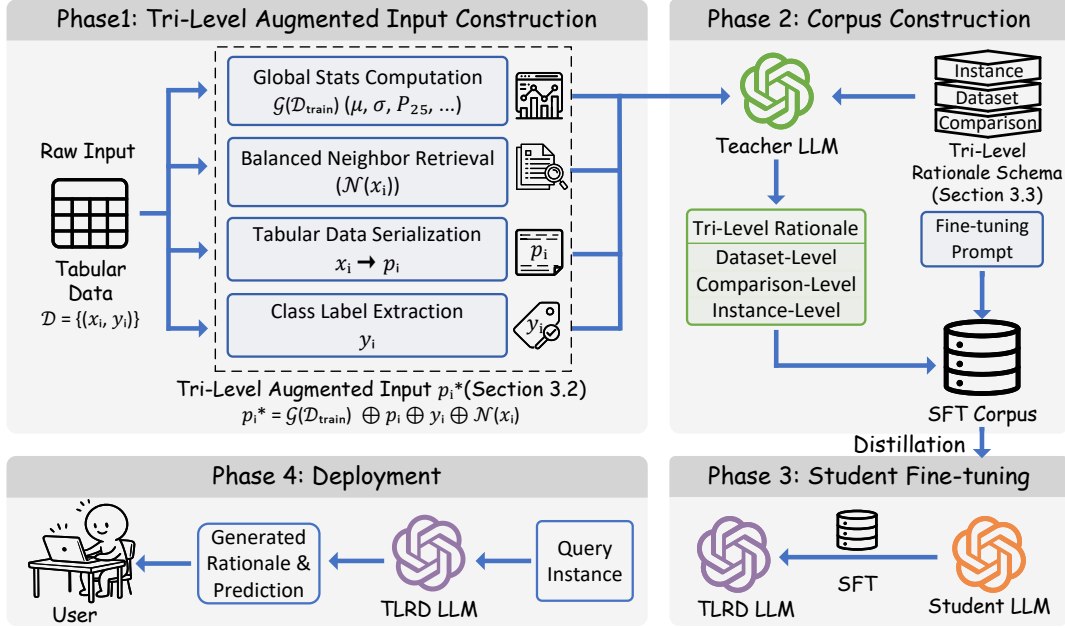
Phase1: Tri-Level Augmented Input Construction

Raw Input

Tabular Data
$\mathcal{D} = \{(x_i, y_i)\}$

Global Stats Computation
$\mathcal{G}(\mathcal{D}_{\text{train}})$ $(\mu, \sigma, P_{25}, \ldots)$

Balanced Neighbor Retrieval
$(\mathcal{N}(x_i))$

Tabular Data Serialization
$x_i \rightarrow p_i$

$p_i$

Class Label Extraction
$y_i$

$y_i$

Tri-Level Augmented Input $p_i$*(Section 3.2)
$p_i^* = \mathcal{G}(\mathcal{D}_{\text{train}}) \oplus p_i \oplus y_i \oplus \mathcal{N}(x_i)$

Phase 2: Corpus Construction

Teacher LLM

Instance
Dataset
Comparison

Tri-Level Rationale Schema (Section 3.3)

Tri-Level Rationale
Dataset-Level
Comparison-Level
Instance-Level

Fine-tuning Prompt

SFT Corpus

Distillation

Phase 4: Deployment

User

Generated Rationale & Prediction

TLRD LLM

Query Instance

Phase 3: Student Fine-tuning

TLRD LLM

SFT

Student LLM